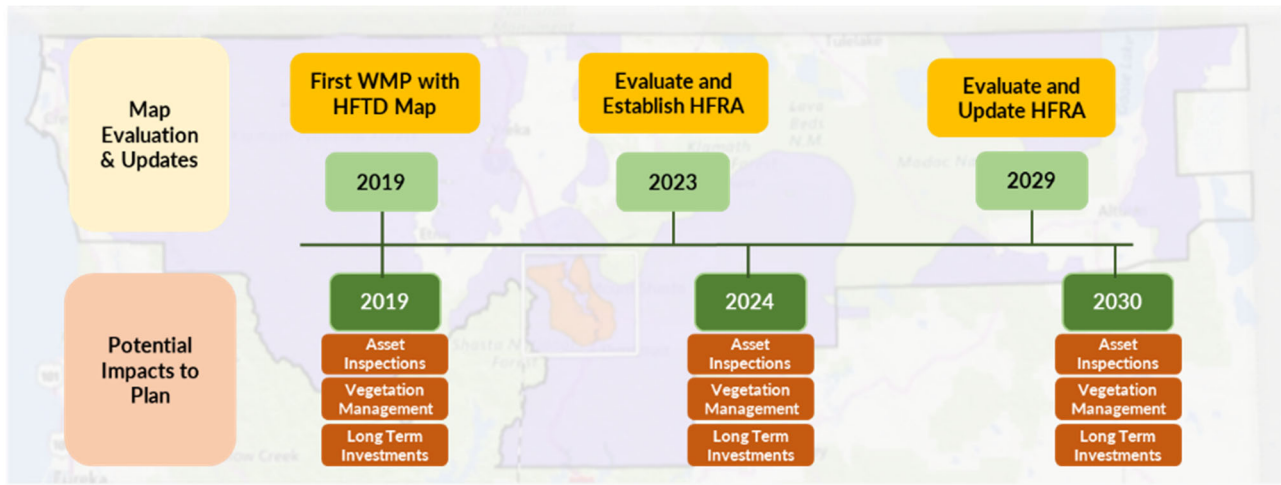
Map Evaluation & Updates

First WMP with HFTD Map

2019

Evaluate and Establish HFRA

2023

Evaluate and Update HFRA

2029

Potential Impacts to Plan

2019

Asset Inspections

Vegetation Management

Long Term Investments

2024

Asset Inspections

Vegetation Management

Long Term Investments

2030

Asset Inspections

Vegetation Management

Long Term Investments